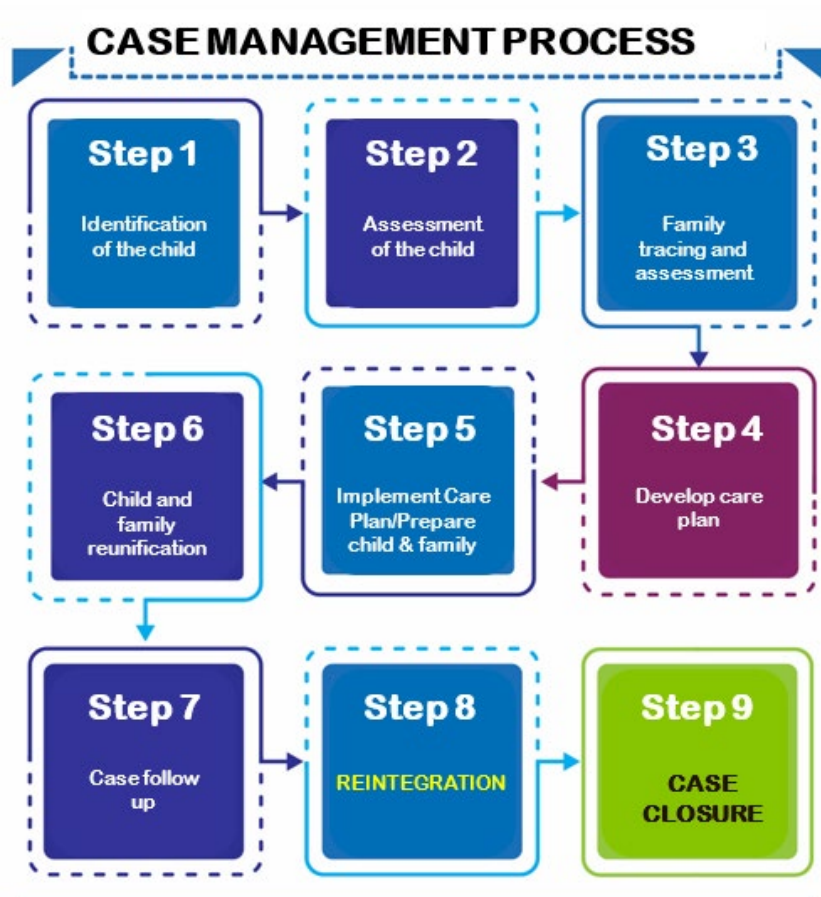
CASE MANAGEMENT PROCESS

Step 1

Identification of the child

Step 2

Assessment of the child

Step 3

Family tracing and assessment

Step 4

Develop care plan

Step 5

Implement Care Plan/Prepare child & family

Step 6

Child and family reunification

Step 7

Case follow up

Step 8

REINTEGRATION

Step 9

CASE CLOSURE